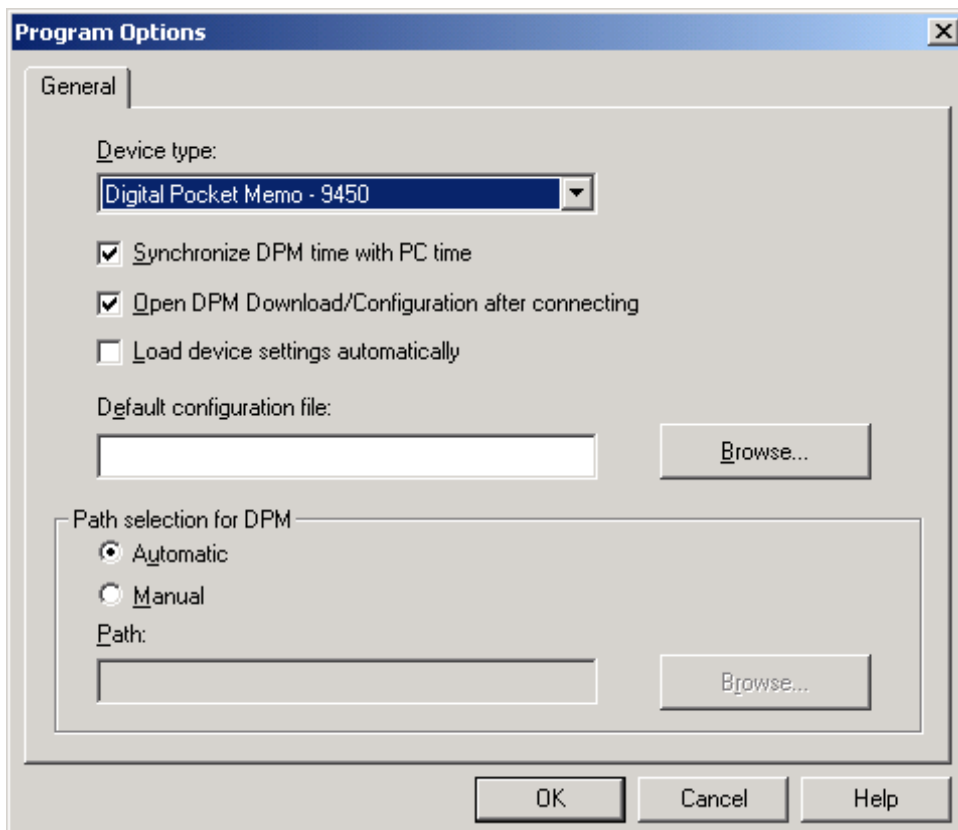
Program Options

General

Device type:

Digital Pocket Memo - 9450

Synchronize DPM time with PC time

Open DPM Download/Configuration after connecting

Load device settings automatically

Default configuration file:

Browse...

Path selection for DPM

Automatic

Manual

Path:

Browse...

OK

Cancel

Help